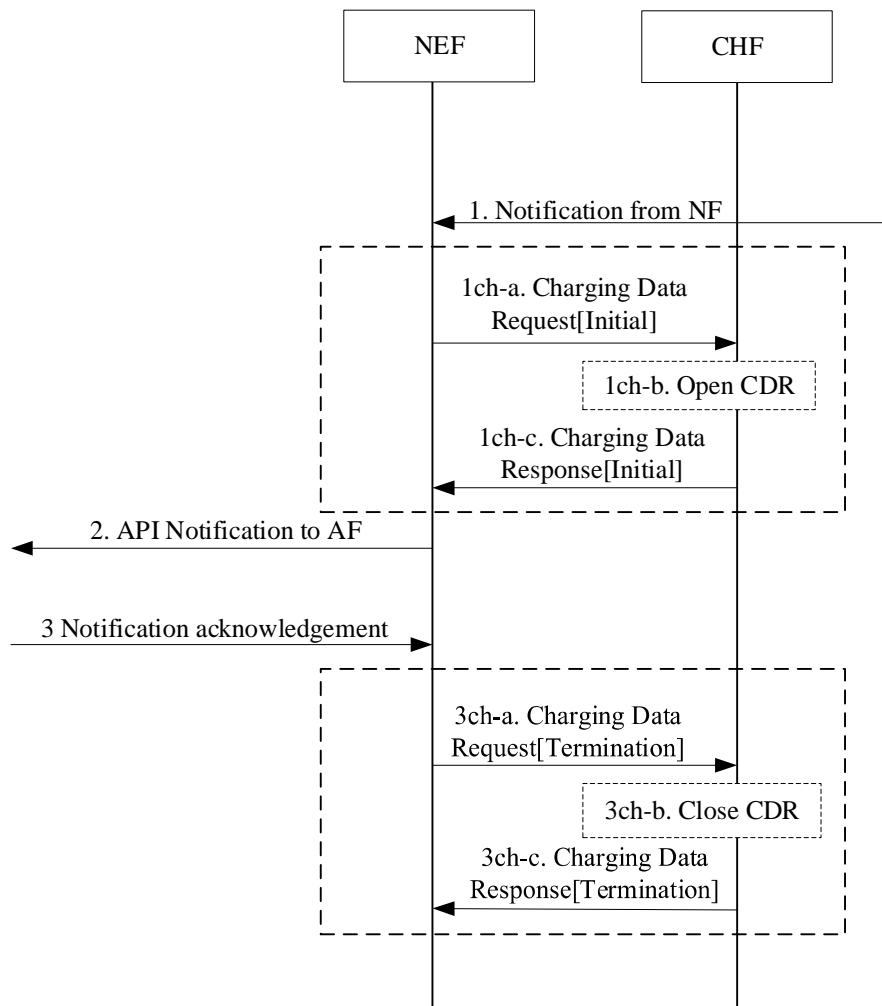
NEF

CHF

1. Notification from NF

1ch-a. Charging Data Request[Initial]

1ch-b. Open CDR

1ch-c. Charging Data Response[Initial]

2. API Notification to AF

3 Notification acknowledgement

3ch-a. Charging Data Request[Termination]

3ch-b. Close CDR

3ch-c. Charging Data Response[Termination]